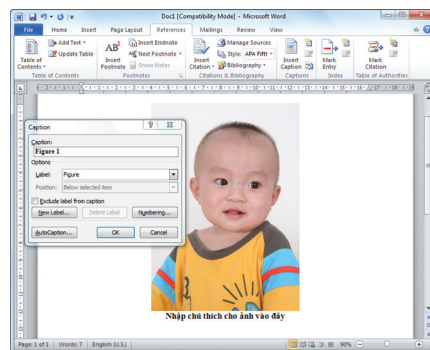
Doc1 [Compatibility Mode] - Microsoft Word

File | Home | Insert | Page Layout | References | Mailings | Review | View

Table of Contents
Add Text
Update Table
Table of Contents

Insert Footnote
Insert Endnote
Next Footnote
Show Notes
Footnotes

Insert Citation
Manage Sources
Style: APA Fifth
Bibliography
Citations & Bibliography

Insert Caption
Captions

Mark Entry
Index

Mark Citation
Table of Authorities

Caption
Caption:
Figure 1
Options
Label: Figure
Position: Below selected item
Exclude label from caption
New Label... | Delete Label | Numbering...
AutoCaption... | OK | Cancel

Nhập chú thích cho ảnh vào đây

Page: 1 of 1 | Words: 7 | English (U.S.) | 90%